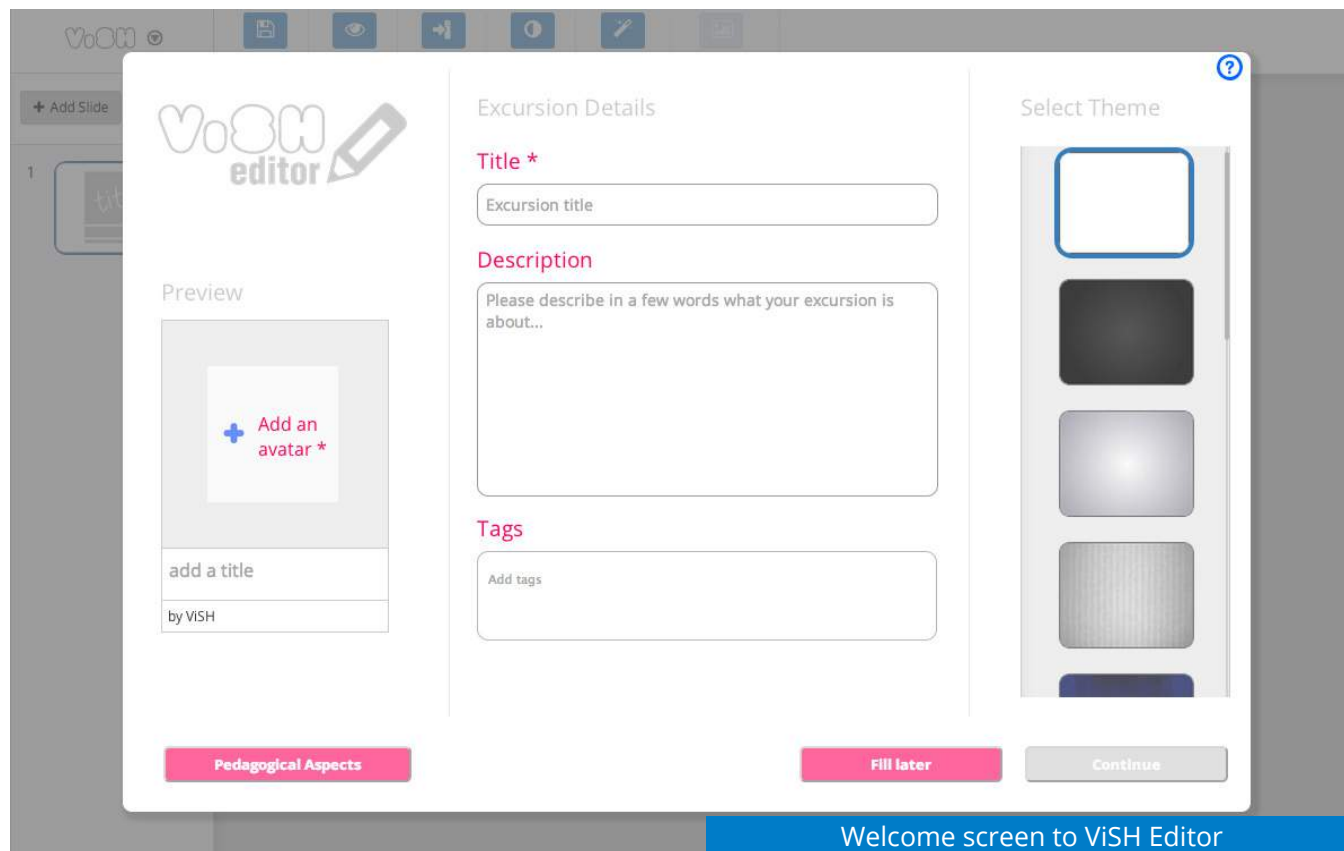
ViSH

+ Add Slide

1

ViSH editor

Preview

Add an avatar *

add a title

by ViSH

Excursion Details

Title *

Excursion title

Description

Please describe in a few words what your excursion is about...

Tags

Add tags

Select Theme

Pedagogical Aspects

Fill later

Continue

Welcome screen to ViSH Editor